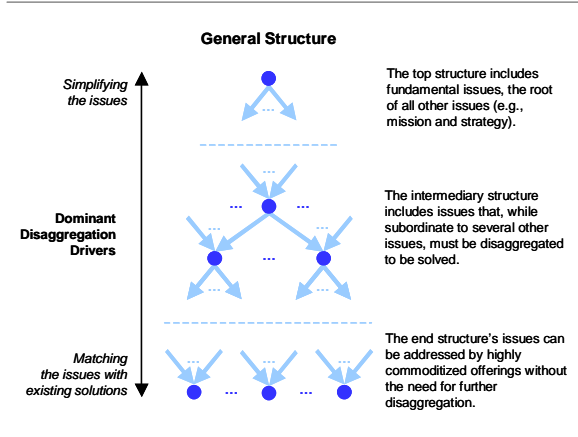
General Structure

Simplifying the issues

Dominant Disaggregation Drivers

Matching the issues with existing solutions

The top structure includes fundamental issues, the root of all other issues (e.g., mission and strategy).

The intermediary structure includes issues that, while subordinate to several other issues, must be disaggregated to be solved.

The end structure's issues can be addressed by highly commoditized offerings without the need for further disaggregation.